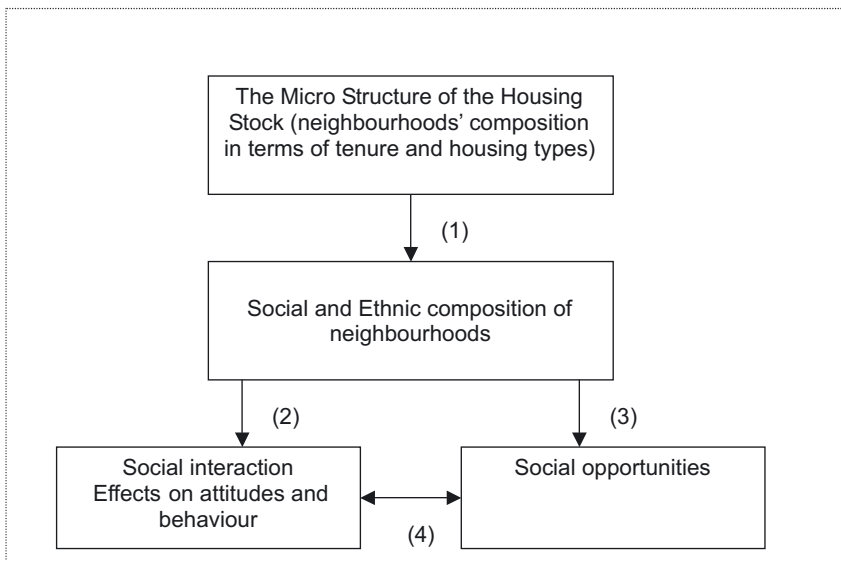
The Micro Structure of the Housing Stock (neighbourhoods' composition in terms of tenure and housing types)

(1)

Social and Ethnic composition of neighbourhoods

(2)

(3)

Social interaction
Effects on attitudes and behaviour

Social opportunities

(4)